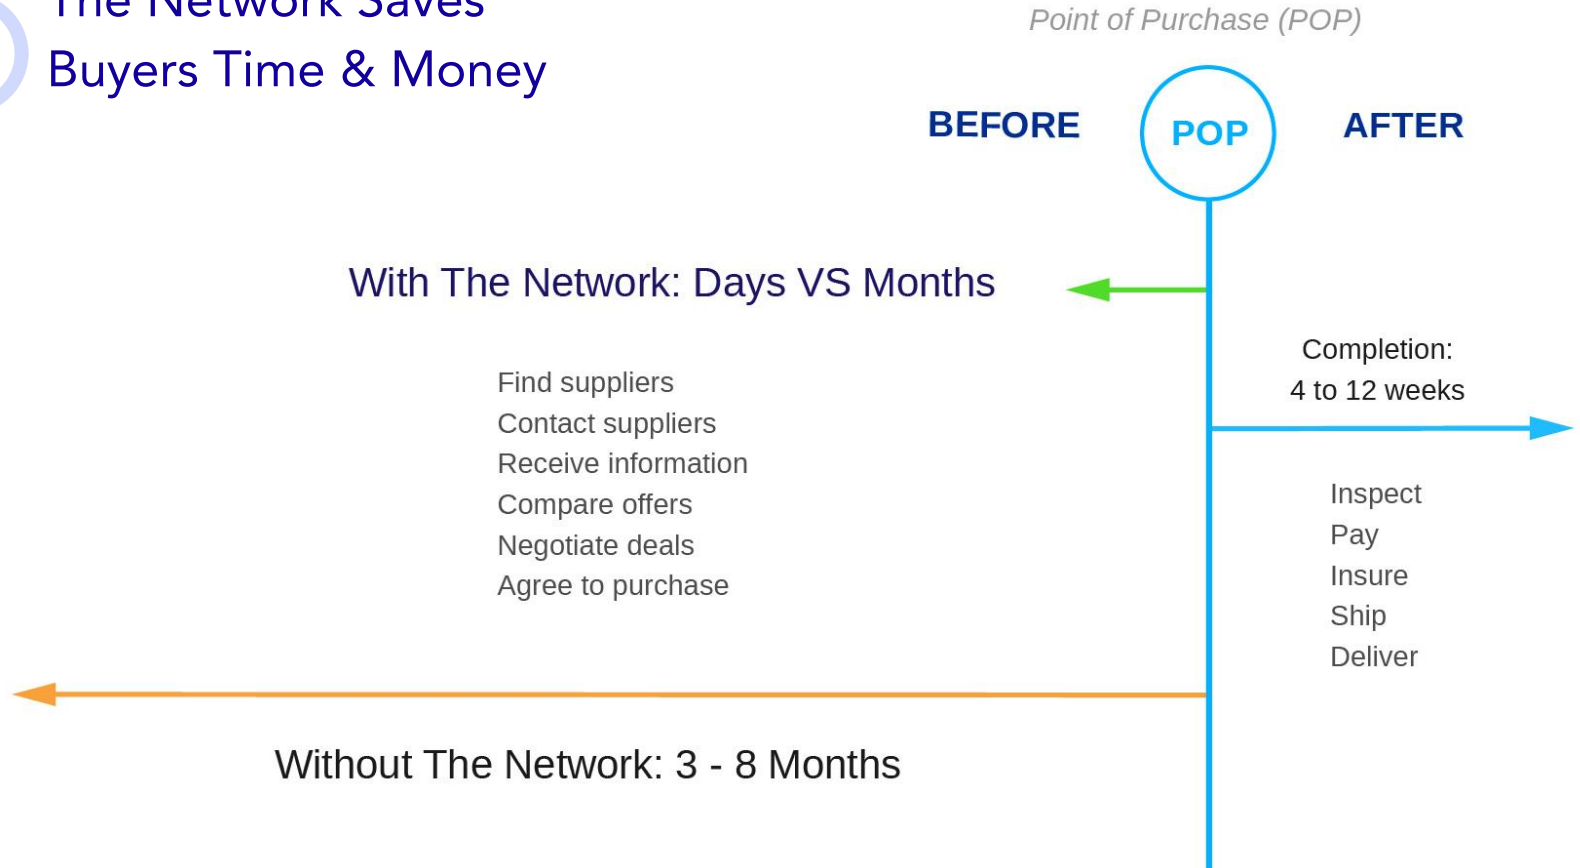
The Network Saves
Buyers Time & Money

Point of Purchase (POP)

BEFORE

POP

AFTER

With The Network: Days VS Months

Completion:
4 to 12 weeks

Find suppliers
Contact suppliers
Receive information
Compare offers
Negotiate deals
Agree to purchase

Inspect
Pay
Insure
Ship
Deliver

Without The Network: 3 - 8 Months